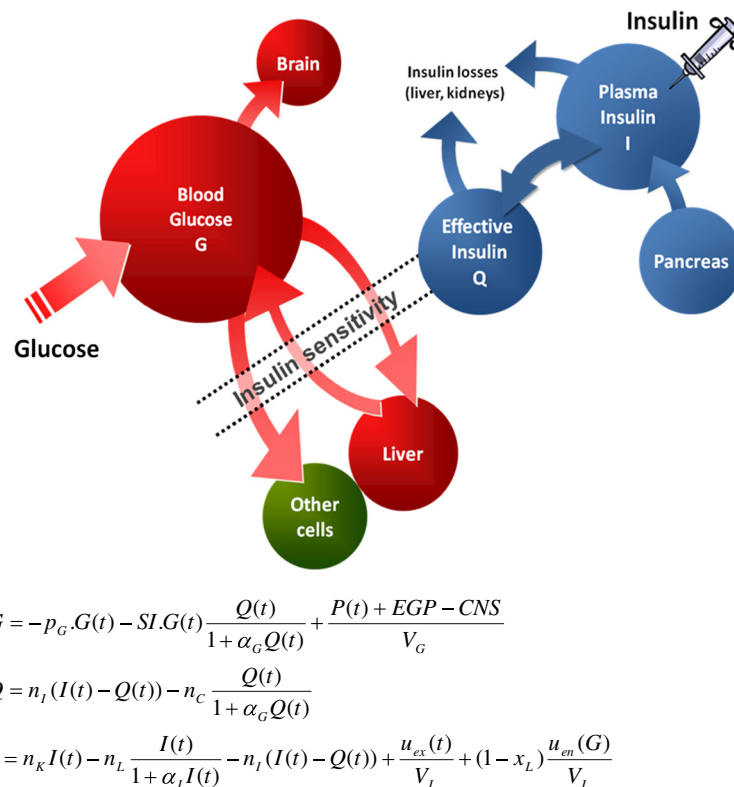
Insulin

Brain

Insulin losses (liver, kidneys)

Plasma Insulin I

Blood Glucose G

Effective Insulin Q

Pancreas

Insulin sensitivity

Glucose

Liver

Other cells

$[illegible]G = -p_G.G(t) - SI.G(t)\frac{Q(t)}{1+\alpha_G Q(t)} + \frac{P(t)+EGP-CNS}{V_G}$

$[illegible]Q = n_I(I(t)-Q(t)) - n_C\frac{Q(t)}{1+\alpha_G Q(t)}$

$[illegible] = n_K I(t) - n_L\frac{I(t)}{1+\alpha_I I(t)} - n_I(I(t)-Q(t)) + \frac{u_{ex}(t)}{V_I} + (1-x_L)\frac{u_{en}(G)}{V_I}$